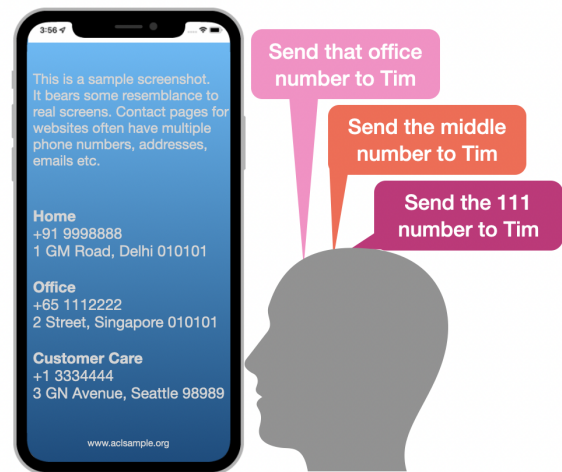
3:56

This is a sample screenshot. It bears some resemblance to real screens. Contact pages for websites often have multiple phone numbers, addresses, emails etc.

Home
+91 9998888
1 GM Road, Delhi 010101

Office
+65 1112222
2 Street, Singapore 010101

Customer Care
+1 3334444
3 GN Avenue, Seattle 98989

www.aclsample.org

Send that office number to Tim

Send the middle number to Tim

Send the 111 number to Tim